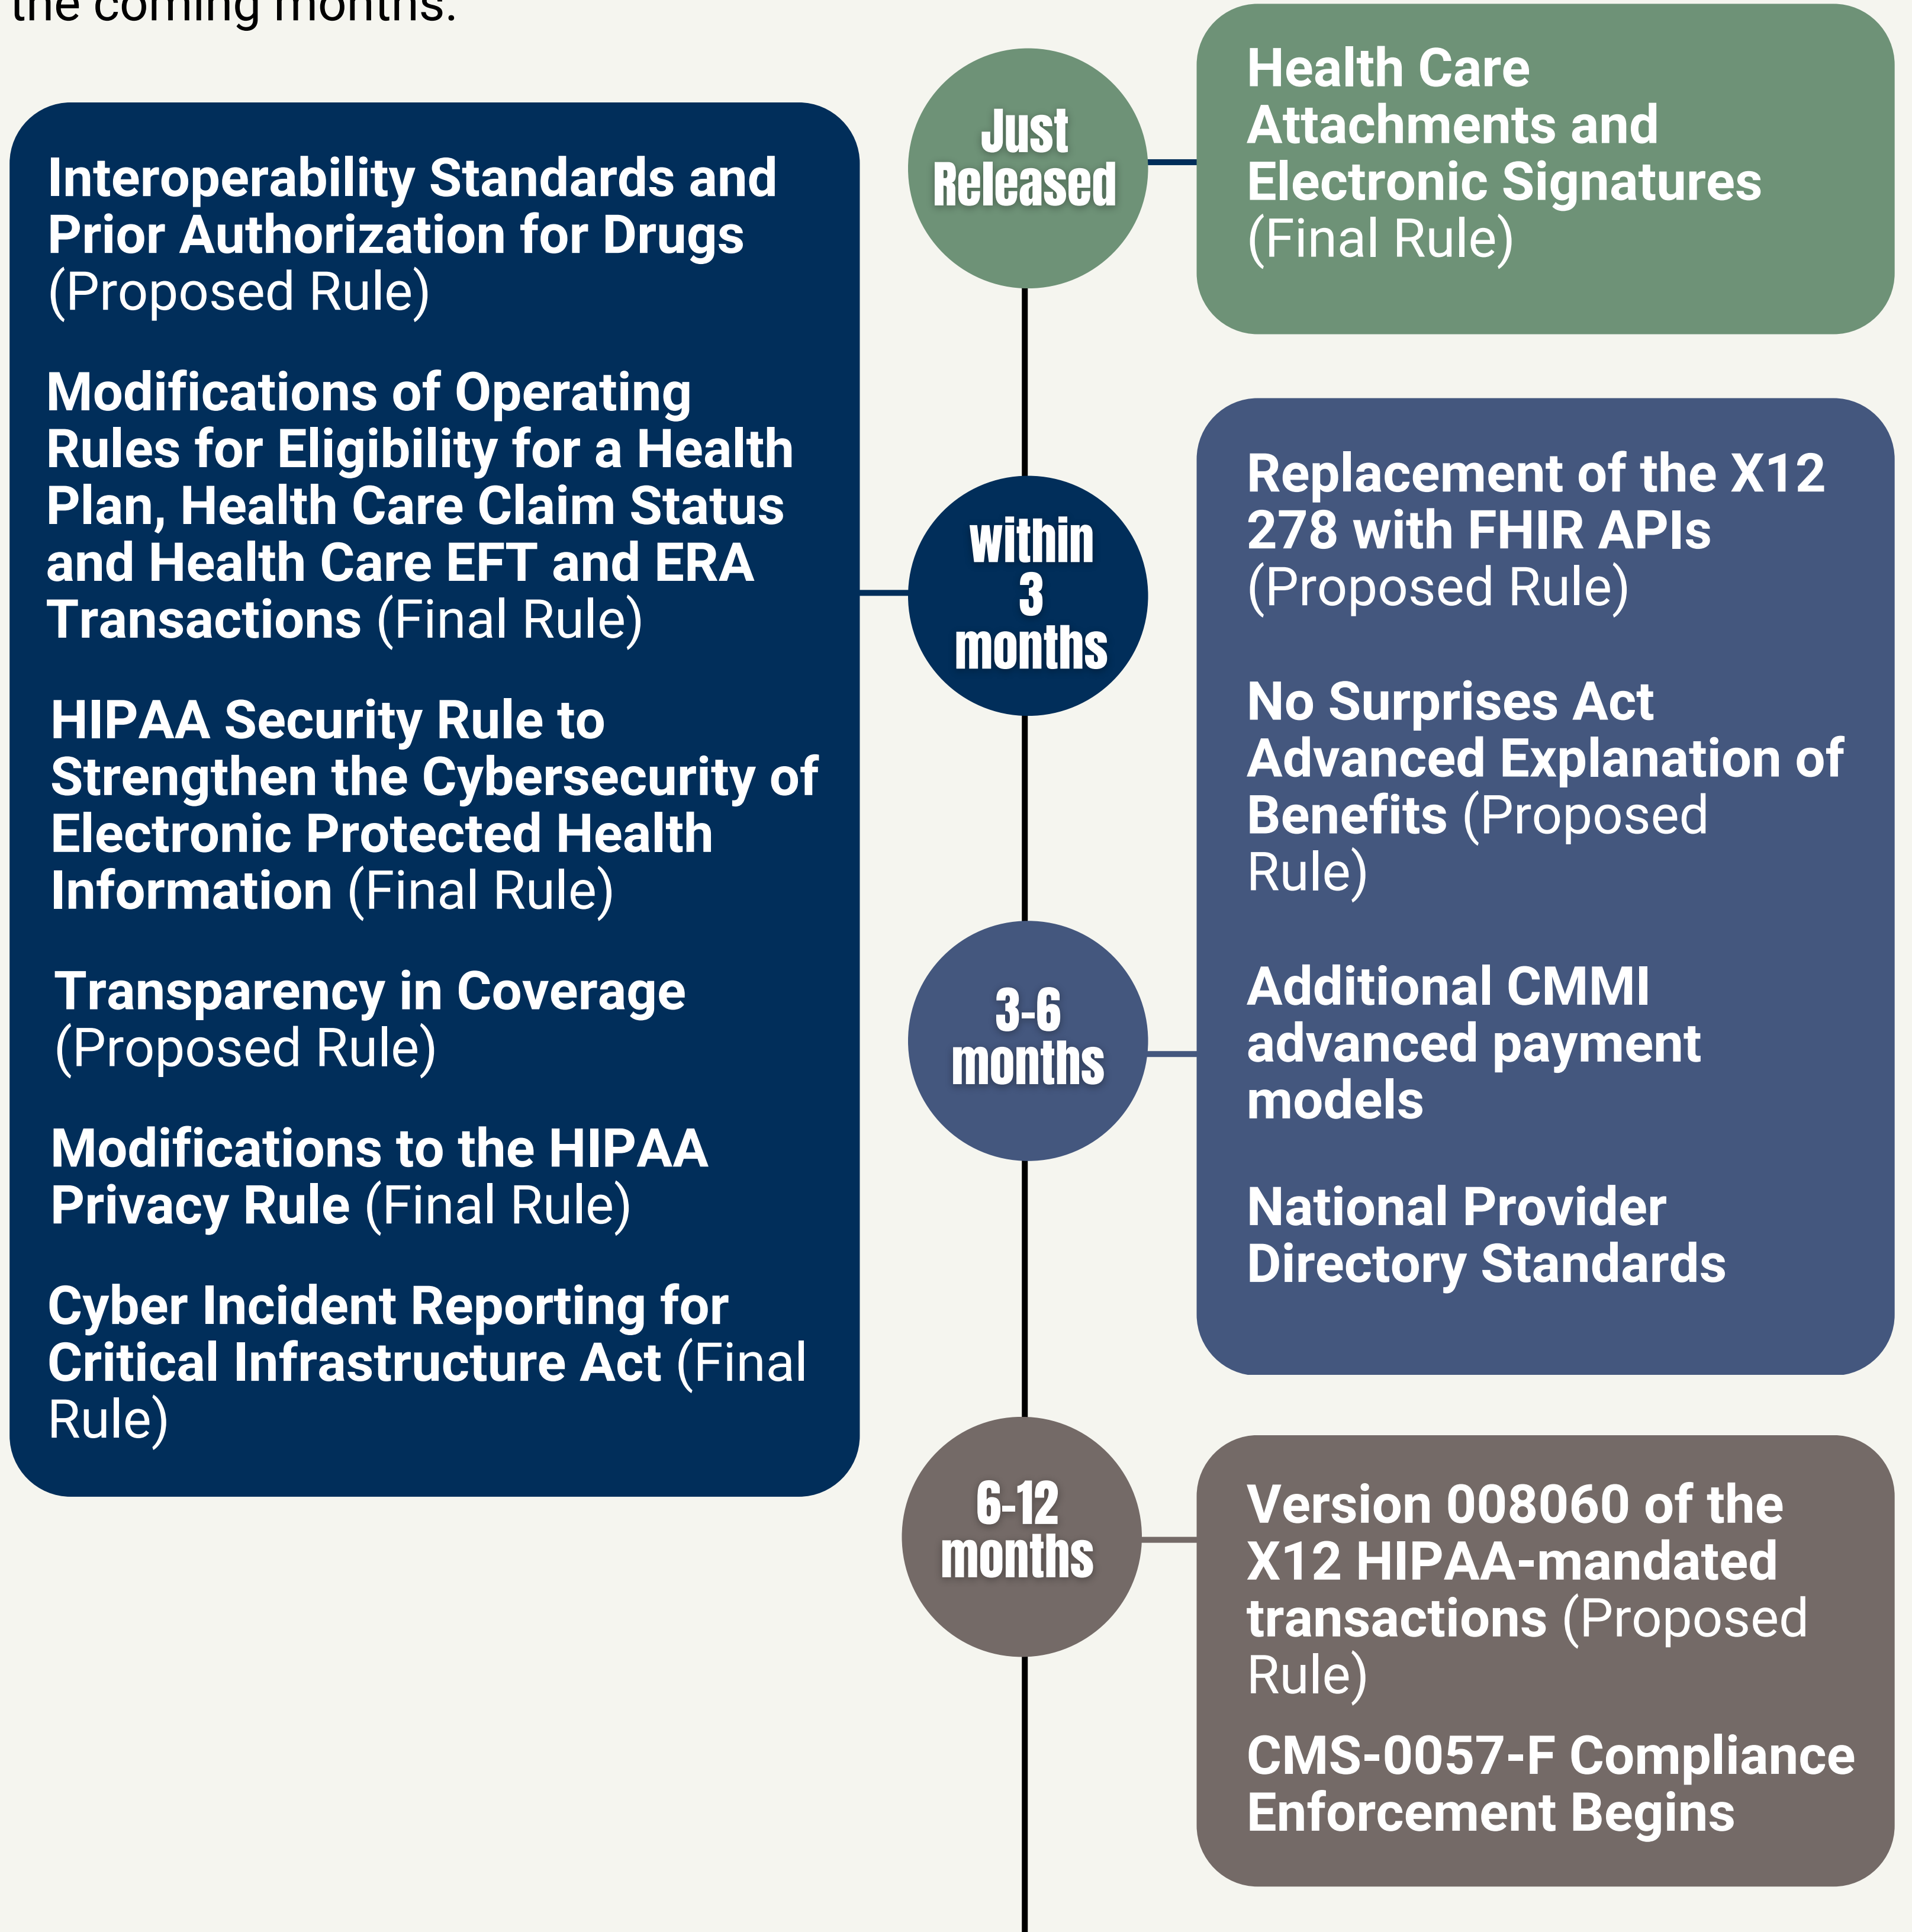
the coming months.

Just Released

Health Care Attachments and Electronic Signatures (Final Rule)

Interoperability Standards and Prior Authorization for Drugs (Proposed Rule)

Modifications of Operating Rules for Eligibility for a Health Plan, Health Care Claim Status and Health Care EFT and ERA Transactions (Final Rule)

HIPAA Security Rule to Strengthen the Cybersecurity of Electronic Protected Health Information (Final Rule)

Transparency in Coverage (Proposed Rule)

Modifications to the HIPAA Privacy Rule (Final Rule)

Cyber Incident Reporting for Critical Infrastructure Act (Final Rule)

within 3 months

Replacement of the X12 278 with FHIR APIs (Proposed Rule)

No Surprises Act Advanced Explanation of Benefits (Proposed Rule)

3-6 months

Additional CMMI advanced payment models

National Provider Directory Standards

6-12 months

Version 008060 of the X12 HIPAA-mandated transactions (Proposed Rule)

CMS-0057-F Compliance Enforcement Begins